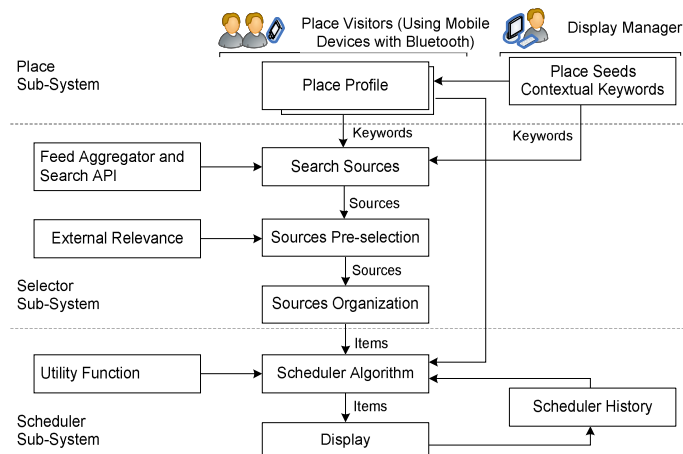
Place Visitors (Using Mobile Devices with Bluetooth)

Display Manager

Place Sub-System

Place Profile

Place Seeds Contextual Keywords

Keywords

Keywords

Feed Aggregator and Search API

Search Sources

Sources

External Relevance

Sources Pre-selection

Sources

Selector Sub-System

Sources Organization

Items

Utility Function

Scheduler Algorithm

Items

Scheduler History

Scheduler Sub-System

Display